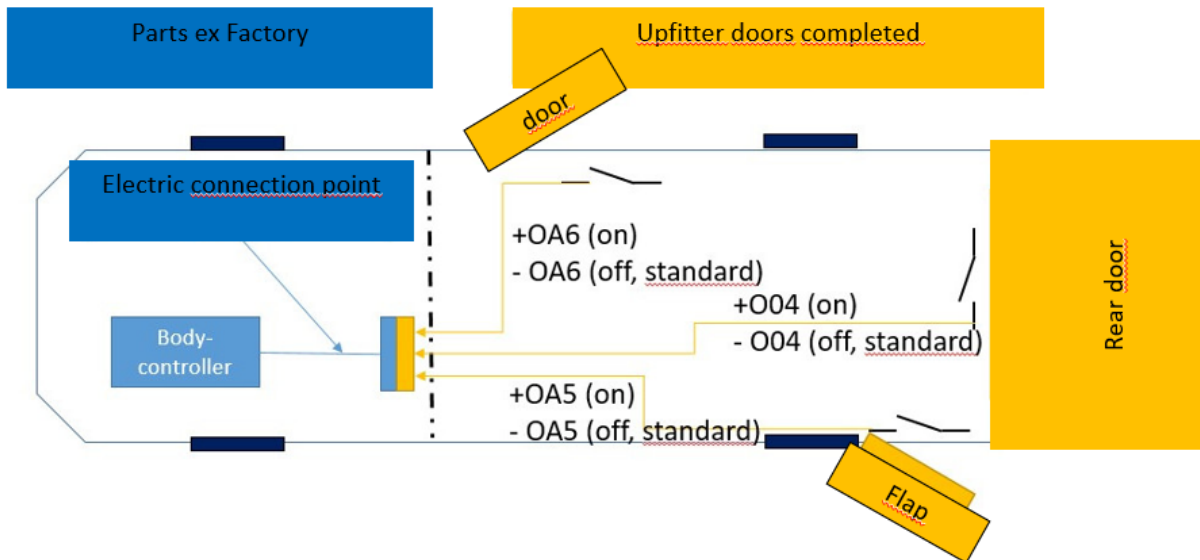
Parts ex Factory

Upfitter doors completed

door

Electric connection point

+OA6 (on)
- OA6 (off, standard)

+O04 (on)
- O04 (off, standard)

Rear door

Body-controller

+OA5 (on)
- OA5 (off, standard)

Flap